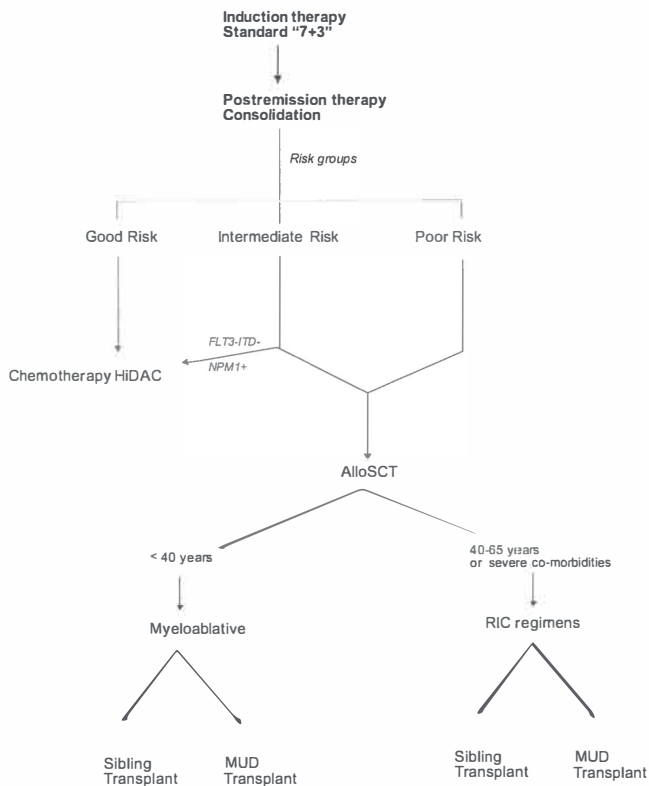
Induction therapy
Standard "7+3"

Postremission therapy
Consolidation

Risk groups

Good Risk

Intermediate Risk

Poor Risk

FLT3-ITD-
NPM1+

Chemotherapy HiDAC

AlloSCT

< 40 years

40-65 years
or severe co-morbidities

Myeloablative

RIC regimens

Sibling
Transplant

MUD
Transplant

Sibling
Transplant

MUD
Transplant